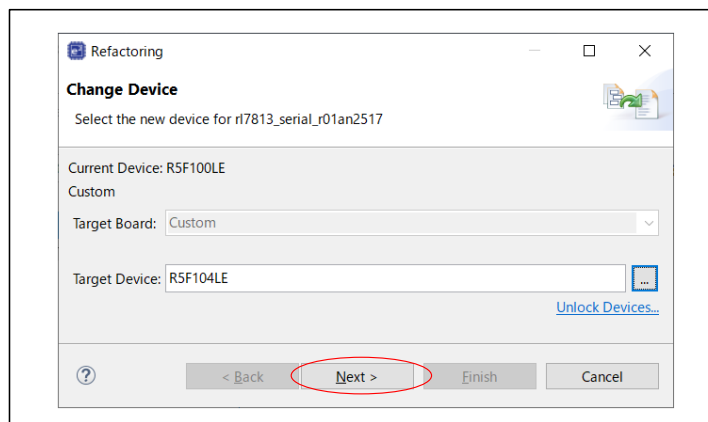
Refactoring

Change Device

Select the new device for rl7813_serial_r01an2517

Current Device: R5F100LE

Custom

Target Board: Custom

Target Device: R5F104LE ...

Unlock Devices...

?

< Back

Next >

Finish

Cancel